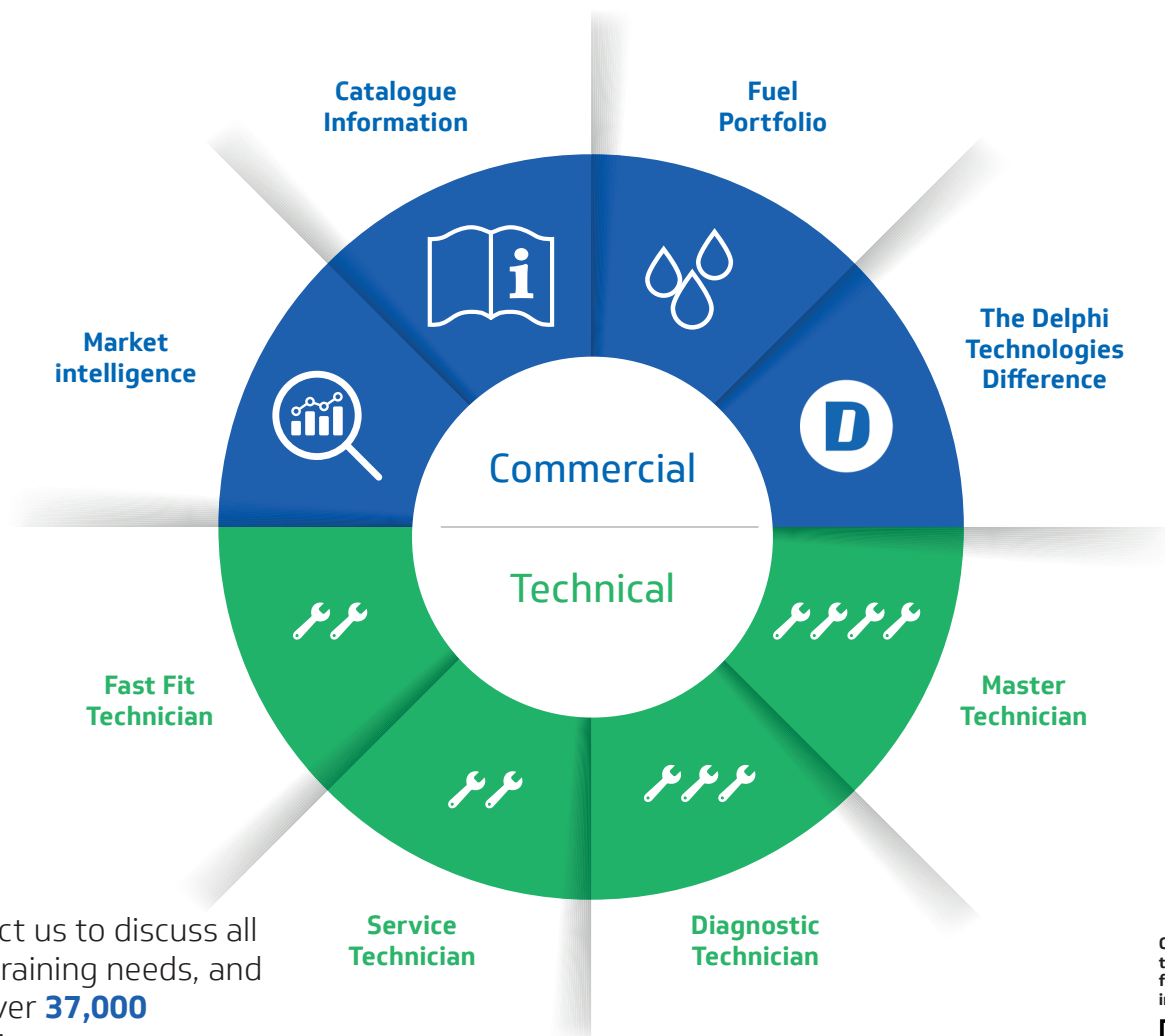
Catalogue Information

Fuel Portfolio

Market intelligence

The Delphi Technologies Difference

Commercial

Technical

Fast Fit Technician

Master Technician

Service Technician

Diagnostic Technician

ct us to discuss all raining needs, and ver **37,000**

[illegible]